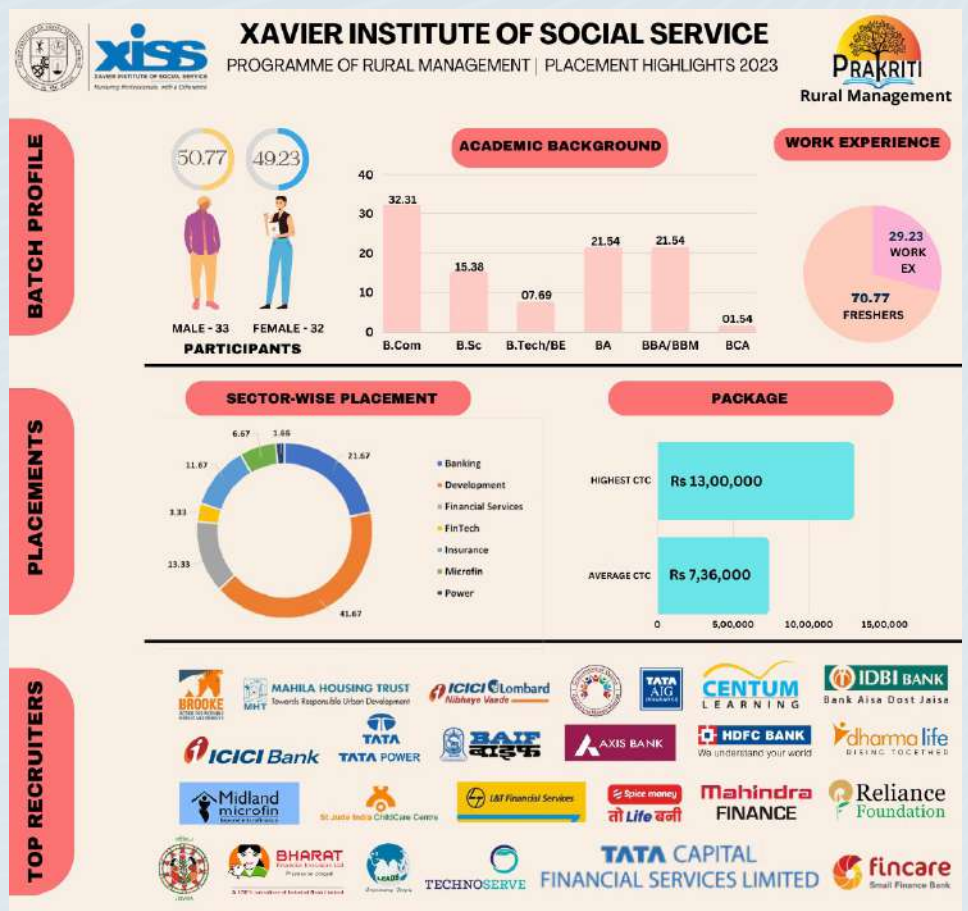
xiss
XAVIER INSTITUTE OF SOCIAL SERVICE
Nurturing Professionals with a Difference

XAVIER INSTITUTE OF SOCIAL SERVICE
PROGRAMME OF RURAL MANAGEMENT | PLACEMENT HIGHLIGHTS 2023

PRAKRITI
Rural Management

BATCH PROFILE

50.77
49.23
MALE - 33
FEMALE - 32
PARTICIPANTS

ACADEMIC BACKGROUND

| Degree | % |
|---|---|
| B.Com | 32.31 |
| B.Sc | 15.38 |
| B.Tech/BE | 07.69 |
| BA | 21.54 |
| BBA/BBM | 21.54 |
| BCA | 01.54 |

40
30
20
10
0

WORK EXPERIENCE
29.23 WORK EX
70.77 FRESHERS

PLACEMENTS

SECTOR-WISE PLACEMENT
21.67
41.67
13.33
3.33
11.67
6.67
1.66
Banking
Development
Financial Services
FinTech
Insurance
Microfin
Power

PACKAGE
HIGHEST CTC Rs 13,00,000
AVERAGE CTC Rs 7,36,000
0 5,00,000 10,00,000 15,00,000

TOP RECRUITERS

BROOKE
MAHILA HOUSING TRUST Towards Responsible Urban Development
MHT
ICICI Lombard Nibhaye Vaade
TATA AIG
CENTUM LEARNING
IDBI BANK Bank Aisa Dost Jaisa
ICICI Bank
TATA TATA POWER
BAIF बाएफ
AXIS BANK
HDFC BANK We understand your world
dharma life RISING TOGETHER
Midland microfin
St Jude India ChildCare Centres
L&T Financial Services
Spice money तो Life बनी
Mahindra FINANCE
Reliance Foundation
BHARAT
TECHNOSERVE
TATA CAPITAL FINANCIAL SERVICES LIMITED
fincare Small Finance Bank